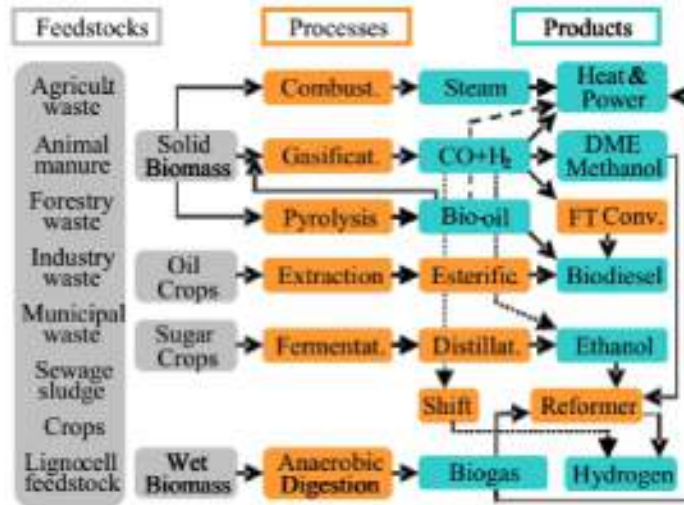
Feedstocks

Processes

Products

Agricult waste

Animal manure

Forestry waste

Industry waste

Municipal waste

Sewage sludge

Crops

Lignocell feedstock

Solid Biomass

Oil Crops

Sugar Crops

Wet Biomass

Combust.

Gasificat.

Pyrolysis

Extraction

Fermentat.

Anaerobic Digestion

Steam

$CO+H_2$

Bio-oil

Esterific.

Distillat.

Shift

Biogas

Heat & Power

DME Methanol

FT Conv.

Biodiesel

Ethanol

Reformer

Hydrogen